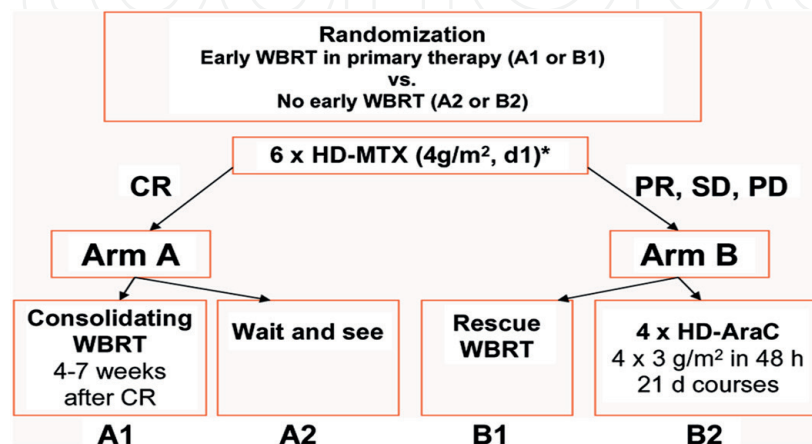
Randomization
Early WBRT in primary therapy (A1 or B1)
vs.
No early WBRT (A2 or B2)

6 x HD-MTX (4g/m$^2$, d1)*

CR

PR, SD, PD

Arm A

Arm B

Consolidating WBRT
4-7 weeks after CR

Wait and see

Rescue WBRT

4 x HD-AraC
4 x 3 g/m$^2$ in 48 h
21 d courses

A1

A2

B1

B2